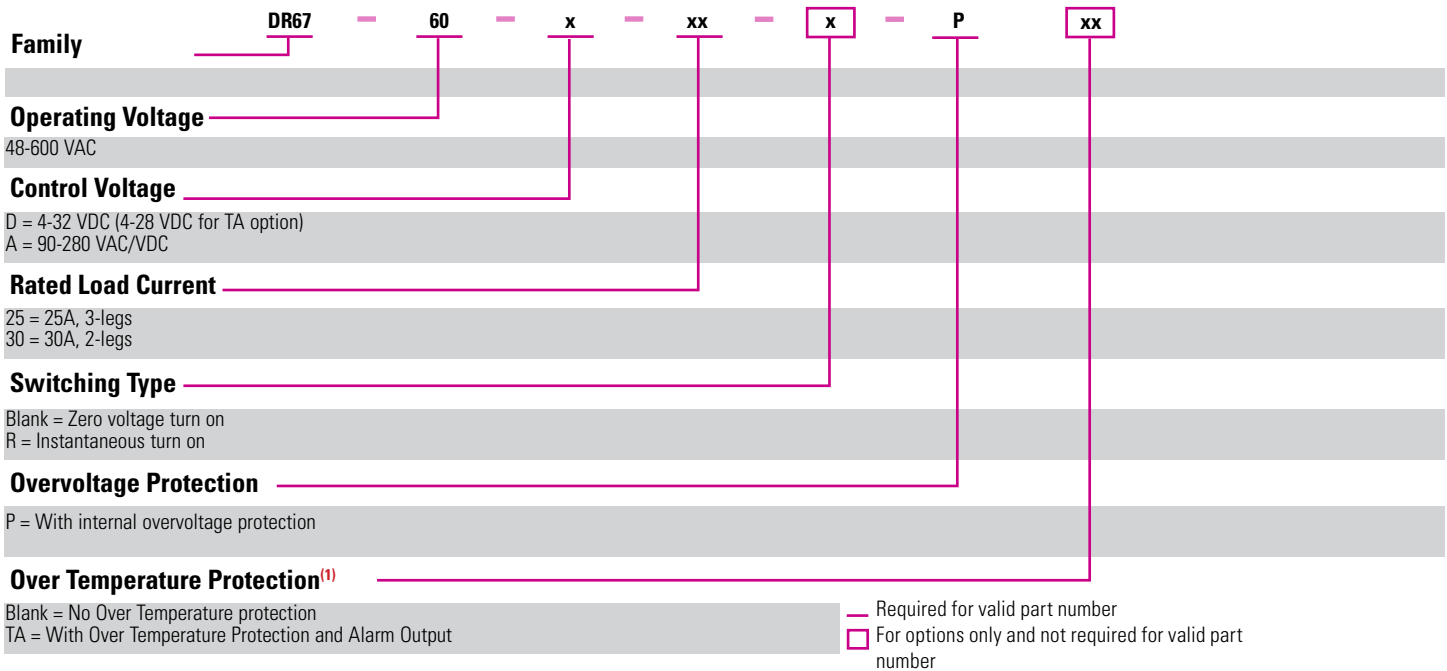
DR67 – 60 – x – xx – x – P xx

Family

Operating Voltage

48-600 VAC

Control Voltage

D = 4-32 VDC (4-28 VDC for TA option)
A = 90-280 VAC/VDC

Rated Load Current

25 = 25A, 3-legs
30 = 30A, 2-legs

Switching Type

Blank = Zero voltage turn on
R = Instantaneous turn on

Overvoltage Protection

P = With internal overvoltage protection

Over Temperature Protection$^{(1)}$

Blank = No Over Temperature protection
TA = With Over Temperature Protection and Alarm Output

Required for valid part number

For options only and not required for valid part number